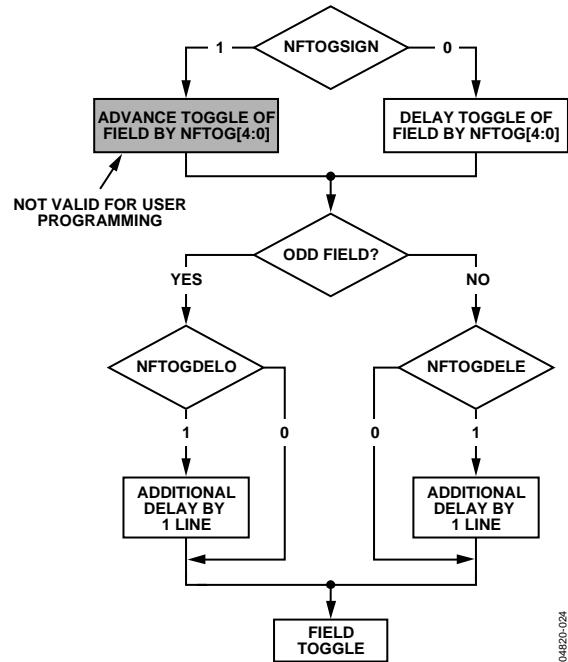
NFTOGSIGN

1

0

ADVANCE TOGGLE OF FIELD BY NFTOG[4:0]

DELAY TOGGLE OF FIELD BY NFTOG[4:0]

NOT VALID FOR USER PROGRAMMING

ODD FIELD?

YES

NO

NFTOGDELO

NFTOGDELE

1

0

0

1

ADDITIONAL DELAY BY 1 LINE

ADDITIONAL DELAY BY 1 LINE

FIELD TOGGLE

04820-024